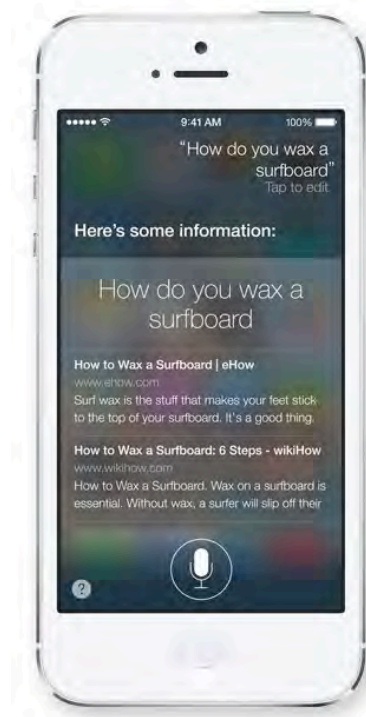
9:41 AM
100%

"How do you wax a surfboard"
Tap to edit

Here's some information:

How do you wax a surfboard

How to Wax a Surfboard | eHow
www.ehow.com
Surf wax is the stuff that makes your feet stick to the top of your surfboard. It's a good thing.

How to Wax a Surfboard: 6 Steps - wikiHow
www.wikihow.com
How to Wax a Surfboard. Wax on a surfboard is essential. Without wax, a surfer will slip off their

?